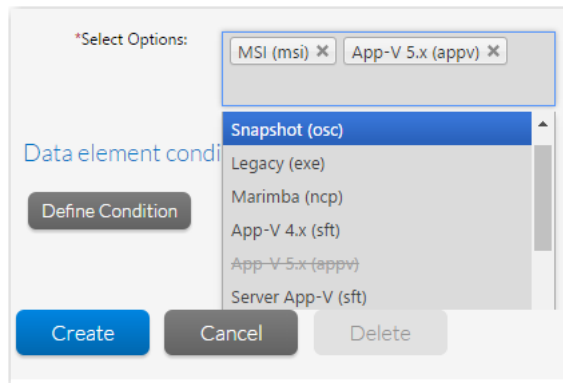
*Select Options:

MSI (msi) ✕ App-V 5.x (appv) ✕

Data element condi

Snapshot (osc)
Legacy (exe)
Marimba (ncp)
App-V 4.x (sft)
~~App-V 5.x (appv)~~
Server App-V (sft)

Define Condition

Create Cancel Delete